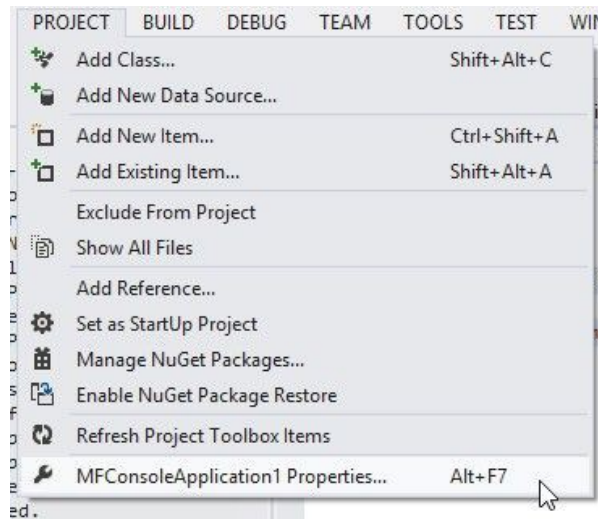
PROJECT BUILD DEBUG TEAM TOOLS TEST WIN

Add Class... Shift+Alt+C
Add New Data Source...
Add New Item... Ctrl+Shift+A
Add Existing Item... Shift+Alt+A
Exclude From Project
Show All Files
Add Reference...
Set as StartUp Project
Manage NuGet Packages...
Enable NuGet Package Restore
Refresh Project Toolbox Items
MFConsoleApplication1 Properties... Alt+F7

ed.